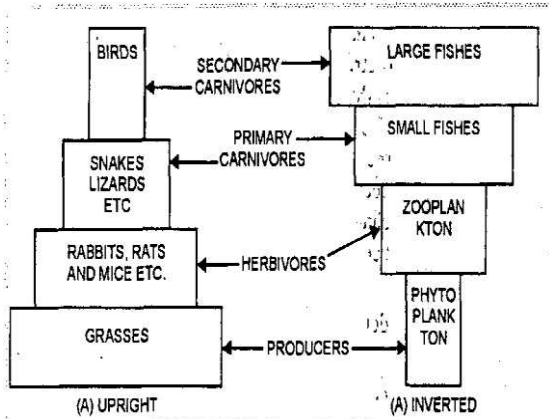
BIRDS

SECONDARY CARNIVORES

LARGE FISHES

PRIMARY CARNIVORES

SMALL FISHES

SNAKES LIZARDS ETC

ZOOPLAN KTON

RABBITS, RATS AND MICE ETC.

HERBIVORES

PHYTO PLANK TON

GRASSES

PRODUCERS

(A) UPRIGHT

(A) INVERTED